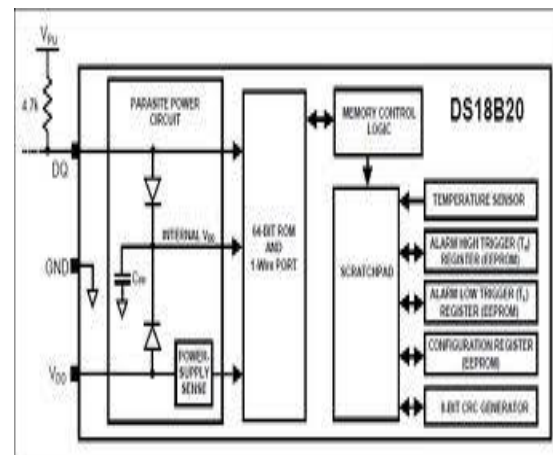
$V_{PU}$

4.7k

DQ

GND

$V_{DD}$

PARASITE POWER CIRCUIT

INTERNAL $V_{DD}$

$C_{PP}$

POWER-SUPPLY SENSE

64-BIT ROM AND 1-Wire PORT

MEMORY CONTROL LOGIC

DS18B20

SCRATCHPAD

TEMPERATURE SENSOR

ALARM HIGH TRIGGER ($T_H$) REGISTER (EEPROM)

ALARM LOW TRIGGER ($T_L$) REGISTER (EEPROM)

CONFIGURATION REGISTER (EEPROM)

8-BIT CRC GENERATOR